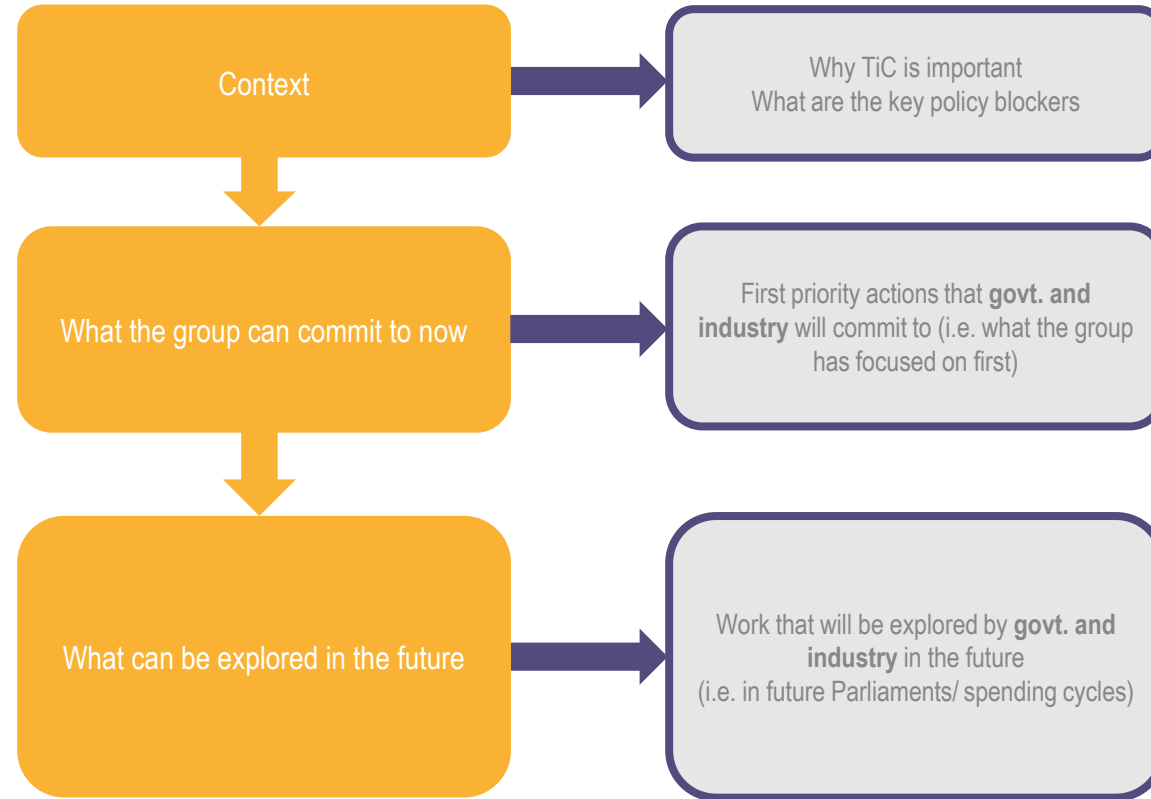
Context

Why TiC is important
What are the key policy blockers

What the group can commit to now

First priority actions that **govt. and industry** will commit to (i.e. what the group has focused on first)

What can be explored in the future

Work that will be explored by **govt. and industry** in the future
(i.e. in future Parliaments/ spending cycles)